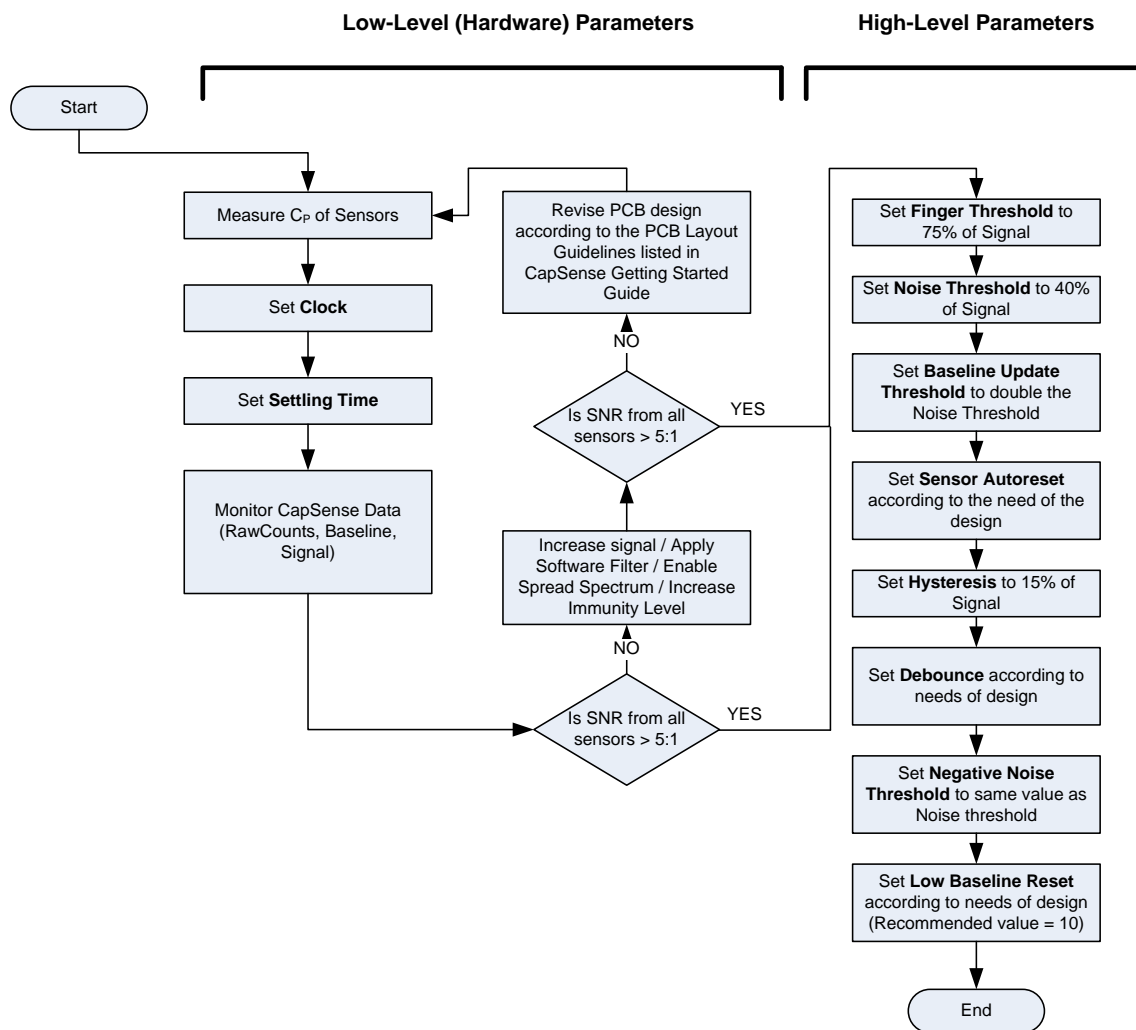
Low-Level (Hardware) Parameters

High-Level Parameters

Start

Measure $C_P$ of Sensors

Set Clock

Set Settling Time

Monitor CapSense Data (RawCounts, Baseline, Signal)

Revise PCB design according to the PCB Layout Guidelines listed in CapSense Getting Started Guide

NO

Is SNR from all sensors > 5:1

YES

Increase signal / Apply Software Filter / Enable Spread Spectrum / Increase Immunity Level

NO

Is SNR from all sensors > 5:1

YES

Set Finger Threshold to 75% of Signal

Set Noise Threshold to 40% of Signal

Set Baseline Update Threshold to double the Noise Threshold

Set Sensor Autoreset according to the need of the design

Set Hysteresis to 15% of Signal

Set Debounce according to needs of design

Set Negative Noise Threshold to same value as Noise threshold

Set Low Baseline Reset according to needs of design (Recommended value = 10)

End